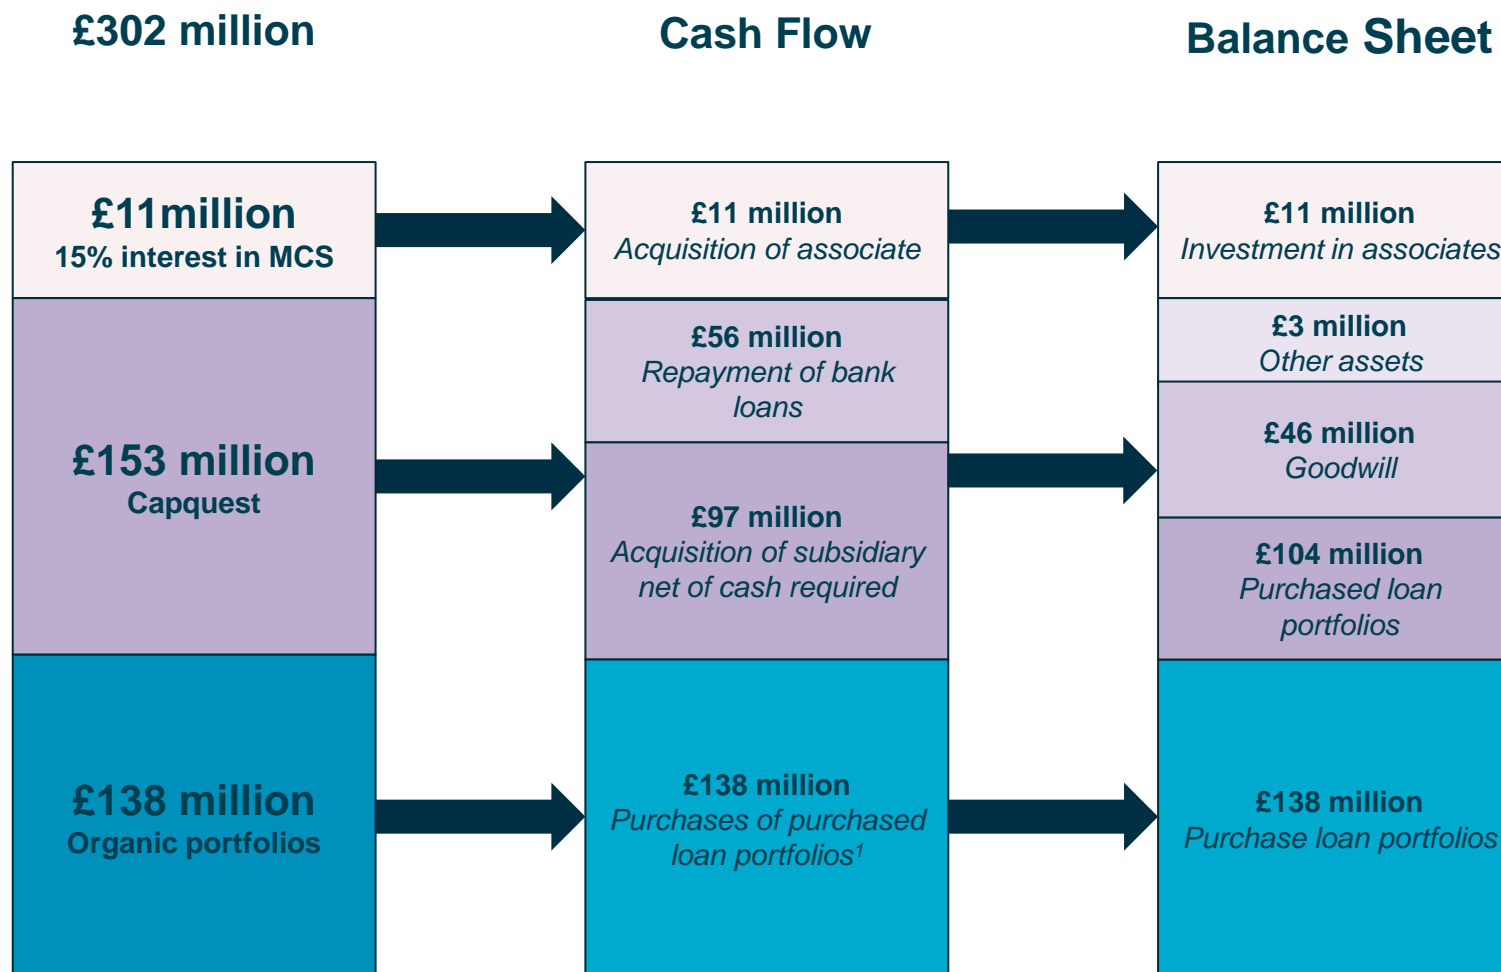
£302 million

£11million
15% interest in MCS

£153 million
Capquest

£138 million
Organic portfolios

Cash Flow

£11 million
Acquisition of associate

£56 million
Repayment of bank loans

£97 million
Acquisition of subsidiary net of cash required

£138 million
Purchases of purchased loan portfolios$^1$

Balance Sheet

£11 million
Investment in associates

£3 million
Other assets

£46 million
Goodwill

£104 million
Purchased loan portfolios

£138 million
Purchase loan portfolios